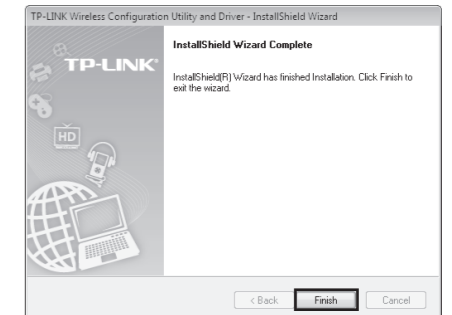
TP-LINK Wireless Configuration Utility and Driver - InstallShield Wizard

TP-LINK®

HD

InstallShield Wizard Complete

InstallShield(R) Wizard has finished Installation. Click Finish to exit the wizard.

< Back

Finish

Cancel